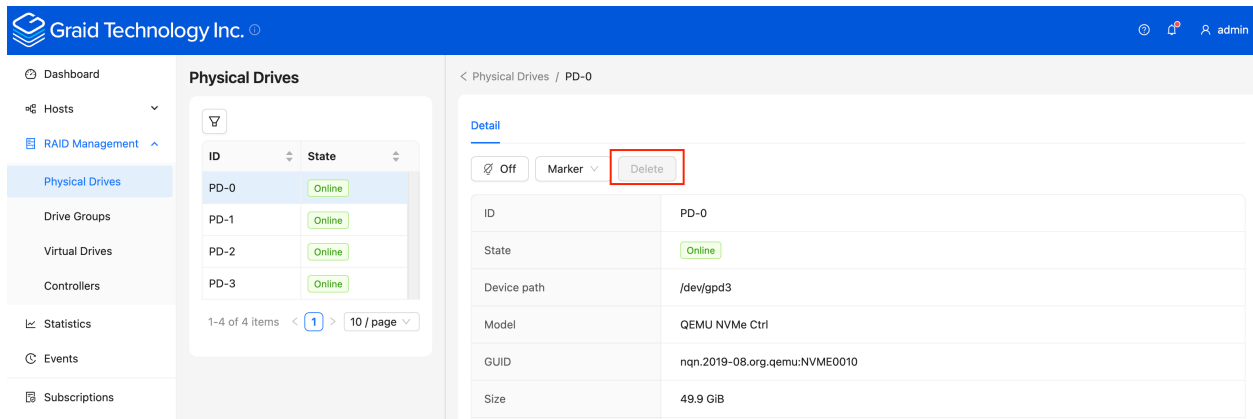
Graid Technology Inc.

admin

Dashboard
Hosts
RAID Management
Physical Drives
Drive Groups
Virtual Drives
Controllers
Statistics
Events
Subscriptions

Physical Drives

| ID | State |
|---|---|
| PD-0 | Online |
| PD-1 | Online |
| PD-2 | Online |
| PD-3 | Online |

1-4 of 4 items < 1 > 10 / page

< Physical Drives / PD-0

Detail

Off Marker Delete

| | |
|---|---|
| ID | PD-0 |
| State | Online |
| Device path | /dev/gpd3 |
| Model | QEMU NVMe Ctrl |
| GUID | nqn.2019-08.org.qemu:NVME0010 |
| Size | 49.9 GiB |